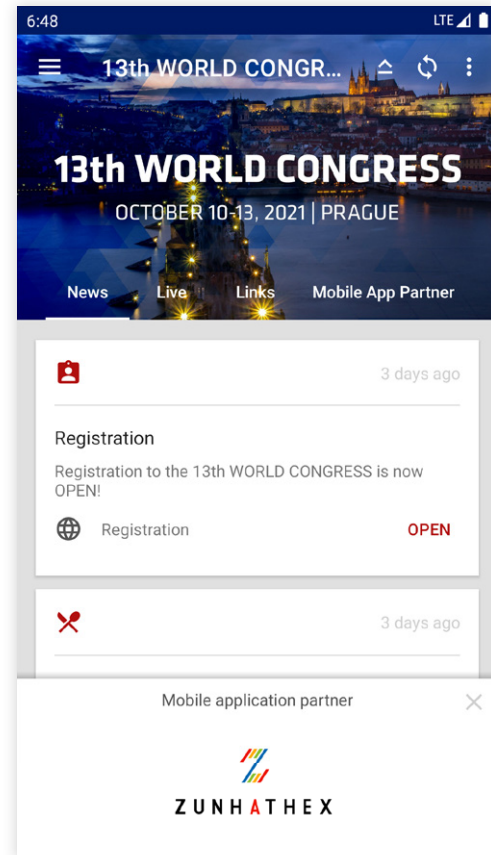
6:48
LTE

13th WORLD CONGR...

13th WORLD CONGRESS
OCTOBER 10-13, 2021 | PRAGUE

News Live Links Mobile App Partner

3 days ago

Registration

Registration to the 13th WORLD CONGRESS is now OPEN!

Registration OPEN

3 days ago

Mobile application partner

ZUNHATHEX